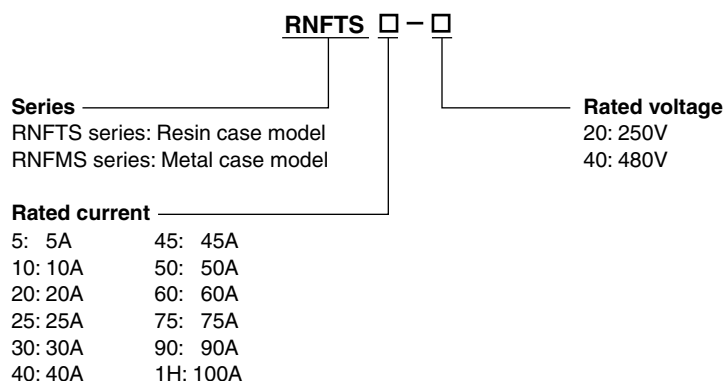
RNFTS □ – □

Series
RNFTS series: Resin case model
RNFMS series: Metal case model

Rated voltage
20: 250V
40: 480V

Rated current

| | |
|---|---|
| 5: 5A | 45: 45A |
| 10: 10A | 50: 50A |
| 20: 20A | 60: 60A |
| 25: 25A | 75: 75A |
| 30: 30A | 90: 90A |
| 40: 40A | 1H: 100A |